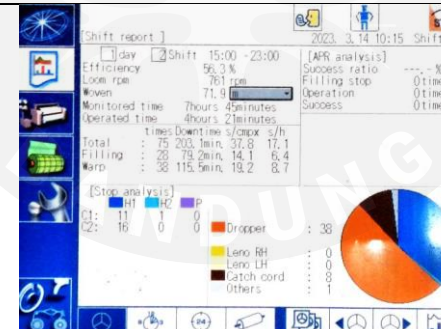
[Shift report ]

2023. 3.14 10:15 Shift

1day 2Shift 15:00 -23:00

Efficiency 56.3%
Loom rpm 761 rpm
Woven 71.9 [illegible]
Monitored time 7hours 45minutes
Operated time 4hours 21minutes

| | times | Downtime | s/cmpx | s/h |
|---|---|---|---|---|
| Total | : 75 | 203.1min. | 37.8 | 17.1 |
| Filling | : 28 | 79.2min. | 14.1 | 6.4 |
| Warp | : 38 | 115.5min. | 19.2 | 8.7 |

[APR analysis]
Success ratio ---.-%
Filling stop 0time
Operation 0time
Success 0time

[Stop analysis]
H1 H2 P
C1: 11 1 0
C2: 16 0 0

Dropper : 38
Leno RH : 0
Leno LH : 0
Catch cord : 8
Others : 1

(24)